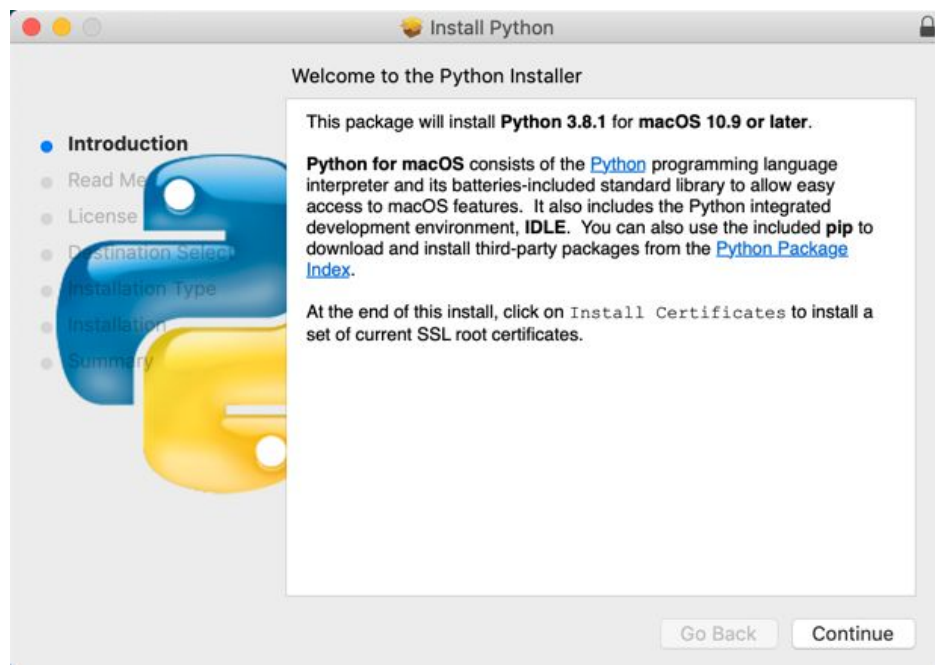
Install Python

Welcome to the Python Installer

Introduction
Read Me
License
Destination Select
Installation Type
Installation
Summary

This package will install Python 3.8.1 for macOS 10.9 or later.

Python for macOS consists of the Python programming language interpreter and its batteries-included standard library to allow easy access to macOS features. It also includes the Python integrated development environment, IDLE. You can also use the included pip to download and install third-party packages from the Python Package Index.

At the end of this install, click on Install Certificates to install a set of current SSL root certificates.

Go Back
Continue